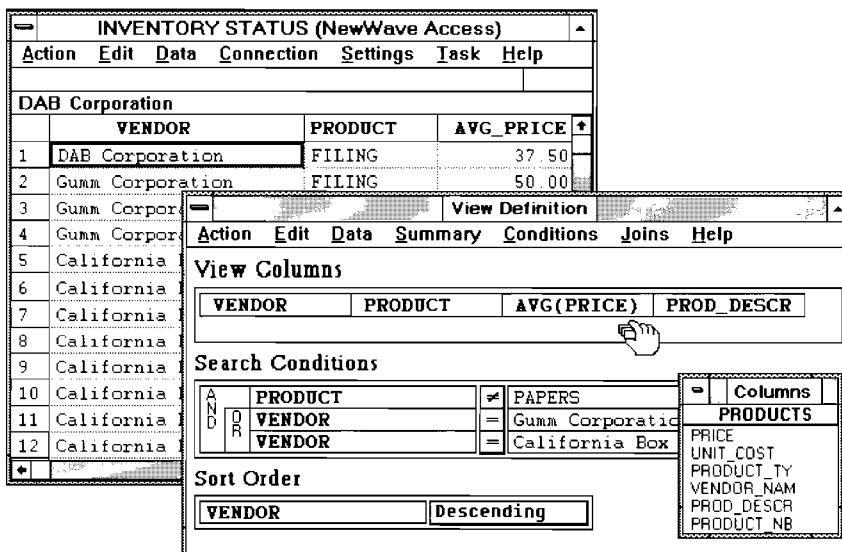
INVENTORY STATUS (NewWave Access)
Action Edit Data Connection Settings Task Help

DAB Corporation

| | VENDOR | PRODUCT | AVG_PRICE |
|---|---|---|---|
| 1 | DAB Corporation | FILING | 37.50 |
| 2 | Gumm Corporation | FILING | 50.00 |
| 3 | Gumm Corpor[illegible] | | |
| 4 | Gumm Corpor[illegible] | | |
| 5 | California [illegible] | | |
| 6 | California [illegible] | | |
| 7 | California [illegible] | | |
| 8 | California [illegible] | | |
| 9 | California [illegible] | | |
| 10 | California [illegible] | | |
| 11 | California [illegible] | | |
| 12 | California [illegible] | | |

View Definition
Action Edit Data Summary Conditions Joins Help

View Columns

| VENDOR | PRODUCT | AVG(PRICE) | PROD_DESCR |
|---|---|---|---|

Search Conditions

| AND | | PRODUCT | ≠ | PAPERS |
|---|---|---|---|---|
| | OR | VENDOR | = | Gumm Corporatio |
| | | VENDOR | = | California Box |

Sort Order

| VENDOR | Descending |
|---|---|

Columns
PRODUCTS
PRICE
UNIT_COST
PRODUCT_TY
VENDOR_NAM
PROD_DESCR
PRODUCT_NB